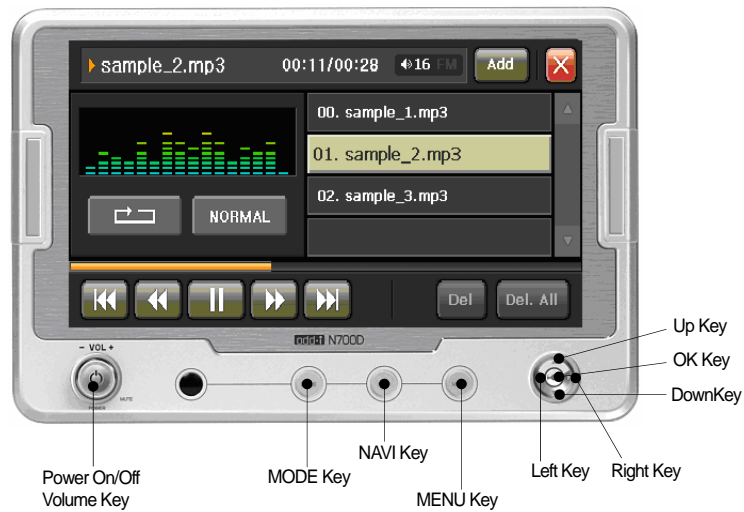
sample_2.mp3 00:11/00:28 16 FM Add

00. sample_1.mp3
01. sample_2.mp3
02. sample_3.mp3

NORMAL

Del Del. All

N700D

– VOL +

POWER MUTE

Up Key
OK Key
DownKey

Power On/Off Volume Key

MODE Key

NAVI Key

MENU Key

Left Key

Right Key